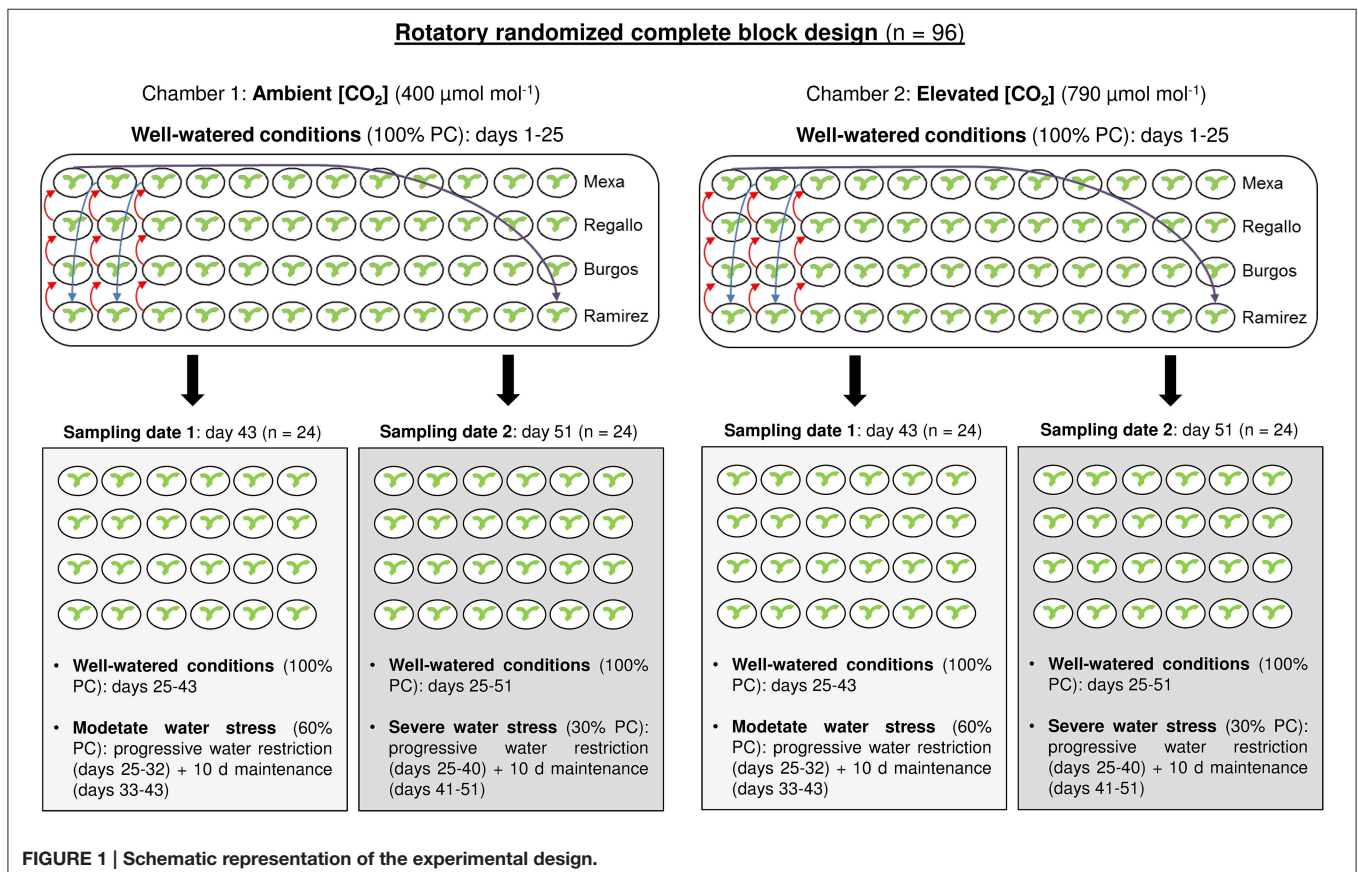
Rotatory randomized complete block design (n = 96)

Chamber 1: Ambient [$CO_2$] (400 µmol mol$^{-1}$)

Well-watered conditions (100% PC): days 1-25

Mexa
Regallo
Burgos
Ramirez

Chamber 2: Elevated [$CO_2$] (790 µmol mol$^{-1}$)

Well-watered conditions (100% PC): days 1-25

Mexa
Regallo
Burgos
Ramirez

Sampling date 1: day 43 (n = 24)

• Well-watered conditions (100% PC): days 25-43

• Modetate water stress (60% PC): progressive water restriction (days 25-32) + 10 d maintenance (days 33-43)

Sampling date 2: day 51 (n = 24)

• Well-watered conditions (100% PC): days 25-51

• Severe water stress (30% PC): progressive water restriction (days 25-40) + 10 d maintenance (days 41-51)

Sampling date 1: day 43 (n = 24)

• Well-watered conditions (100% PC): days 25-43

• Modetate water stress (60% PC): progressive water restriction (days 25-32) + 10 d maintenance (days 33-43)

Sampling date 2: day 51 (n = 24)

• Well-watered conditions (100% PC): days 25-51

• Severe water stress (30% PC): progressive water restriction (days 25-40) + 10 d maintenance (days 41-51)

FIGURE 1 | Schematic representation of the experimental design.